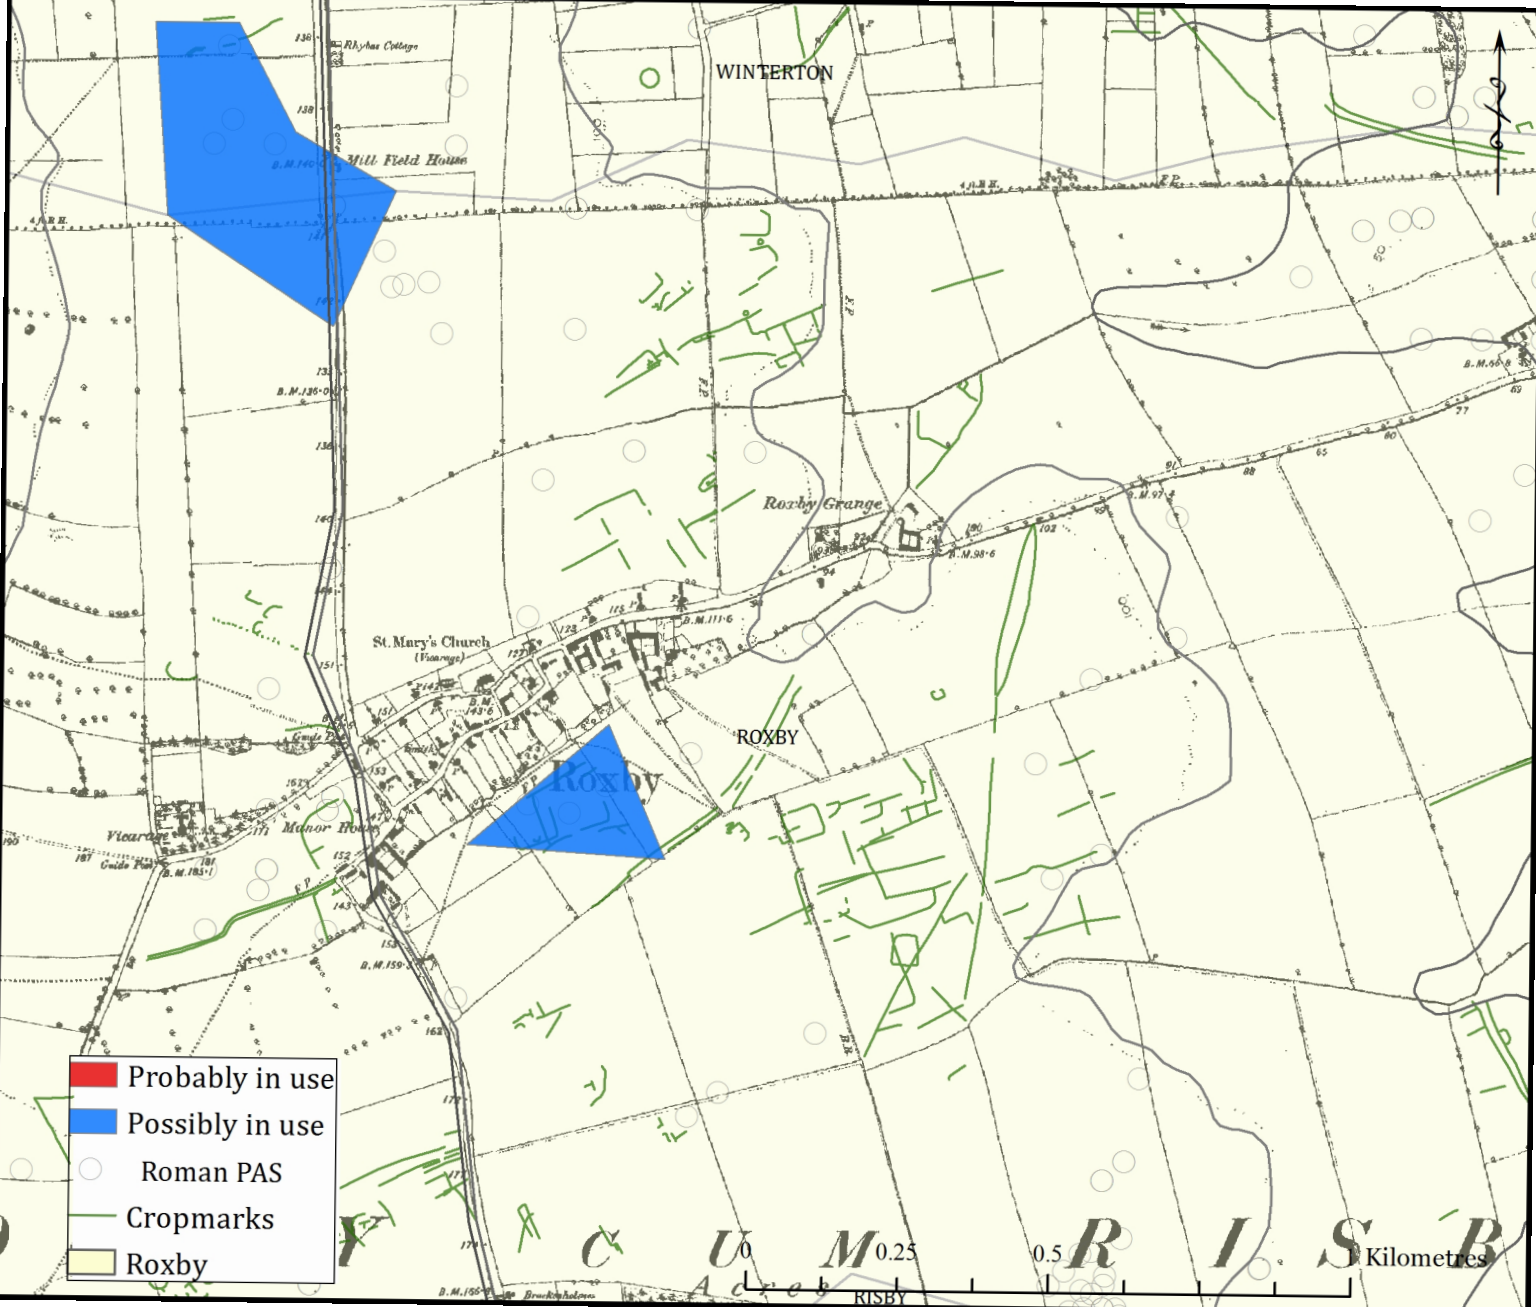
WINTERTON

Rhybus Cottage

Mill Field House

B.M. 140

B.M. 136·0

Roxby Grange

B.M. 98·6

B.M. 111·6

St. Mary's Church (Vicarage)

ROXBY

Roxby

Manor House

Vicarage

Guide Post

B.M. 159·0

B.M. 66·8

Probably in use

Possibly in use

Roman PAS

Cropmarks

Roxby

0

0.25

0.5

1 Kilometres

RISBY

C U M R I S B

Acres